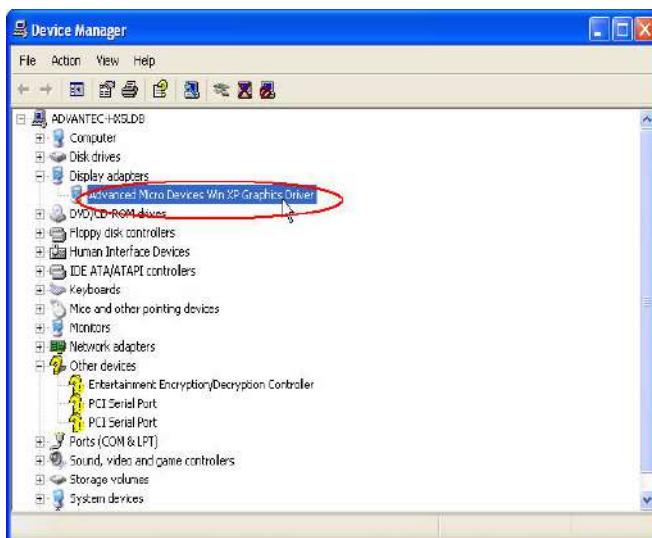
Device Manager

File Action View Help

ADVANTEC-HX5LDB
Computer
Disk drives
Display adapters
Advanced Micro Devices Win XP Graphics Driver
DVD/CD-ROM drives
Floppy disk controllers
Human Interface Devices
IDE ATA/ATAPI controllers
Keyboards
Mice and other pointing devices
Monitors
Network adapters
Other devices
Entertainment Encryption/Decryption Controller
PCI Serial Port
PCI Serial Port
Ports (COM & LPT)
Sound, video and game controllers
Storage volumes
System devices